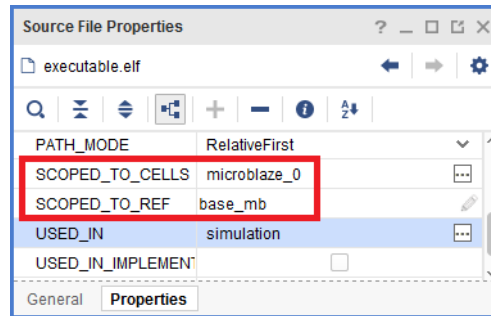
Source File Properties ? _ □ ⧉ ✕

executable.elf

| | |
|---|---|
| PATH_MODE | RelativeFirst |
| SCOPED_TO_CELLS | microblaze_0 |
| SCOPED_TO_REF | base_mb |
| USED_IN | simulation |
| USED_IN_IMPLEMENT | |

General Properties